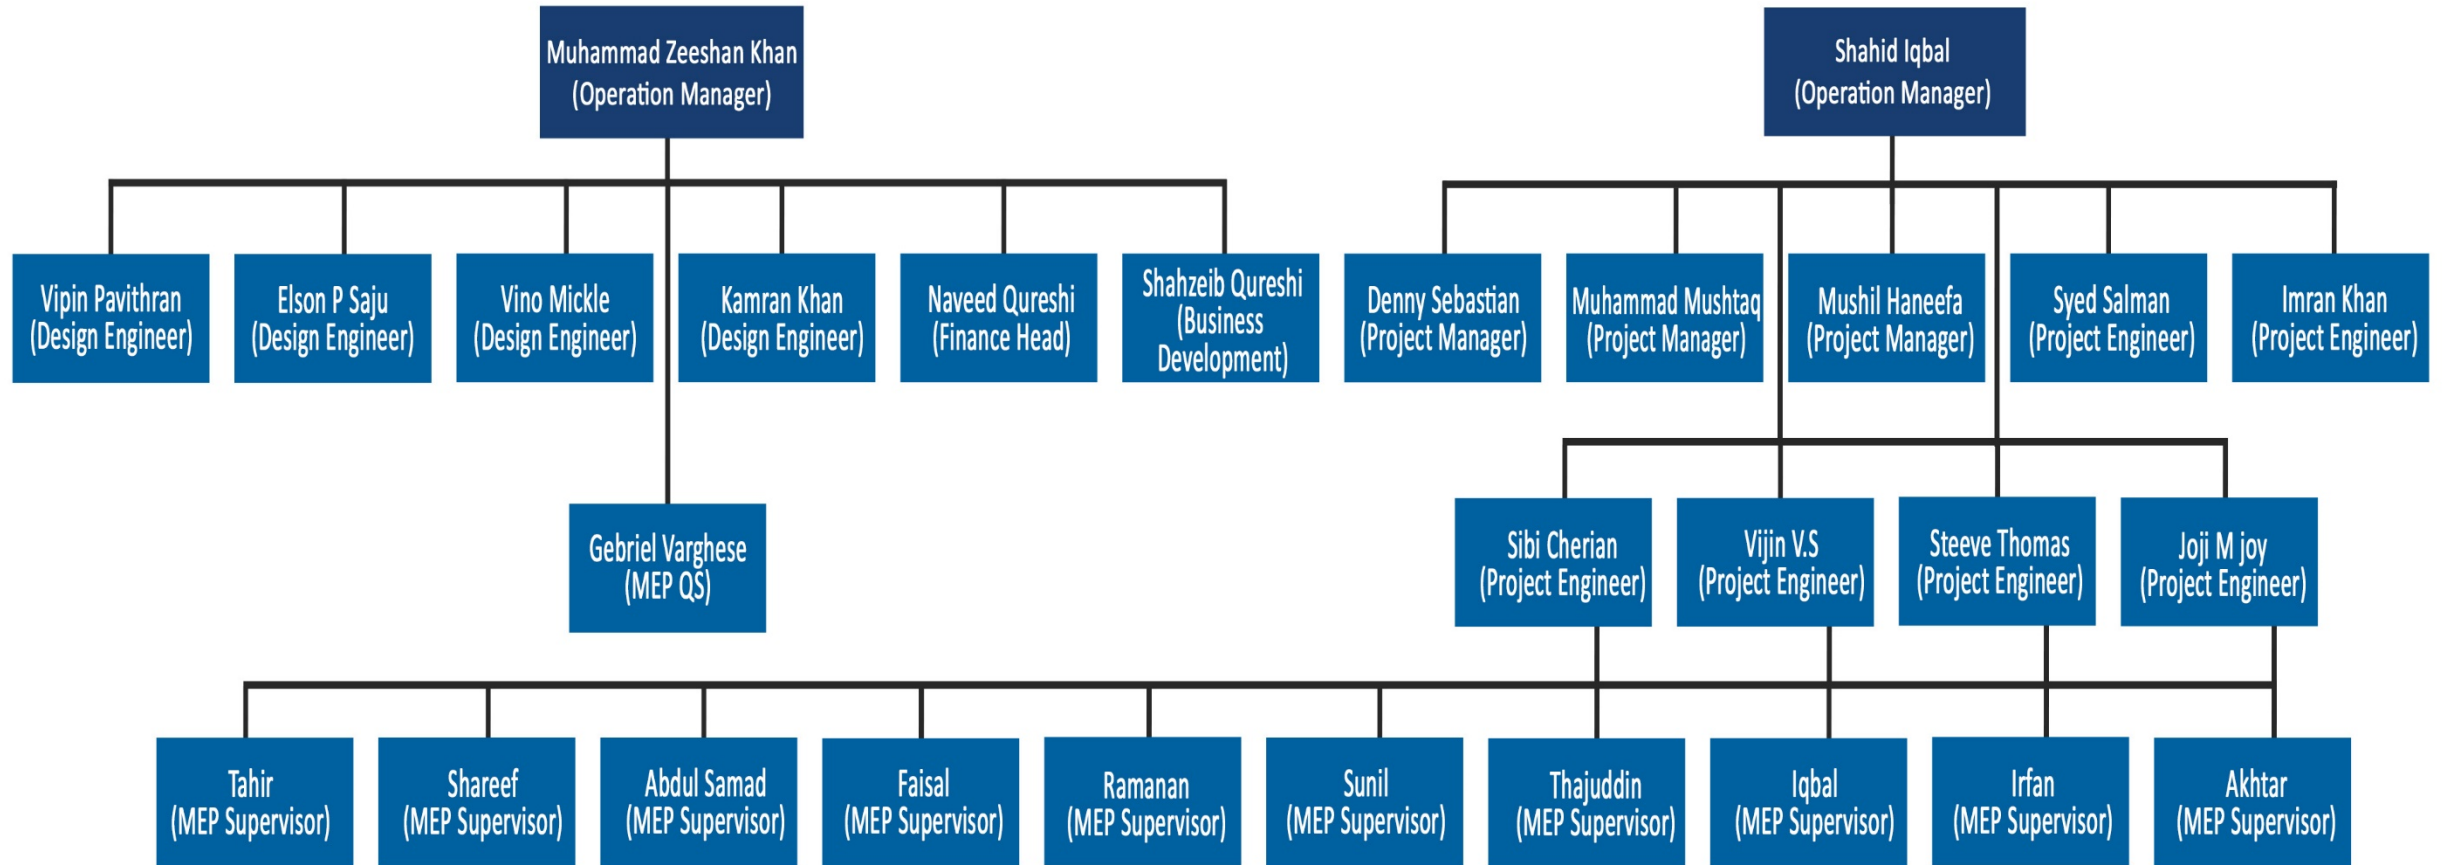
Muhammad Zeeshan Khan
(Operation Manager)

Shahid Iqbal
(Operation Manager)

Vipin Pavithran
(Design Engineer)

Elson P Saju
(Design Engineer)

Vino Mickle
(Design Engineer)

Kamran Khan
(Design Engineer)

Naveed Qureshi
(Finance Head)

Shahzeib Qureshi
(Business Development)

Denny Sebastian
(Project Manager)

Muhammad Mushtaq
(Project Manager)

Mushil Haneefa
(Project Manager)

Syed Salman
(Project Engineer)

Imran Khan
(Project Engineer)

Gebriel Varghese
(MEP QS)

Sibi Cherian
(Project Engineer)

Vijin V.S
(Project Engineer)

Steeve Thomas
(Project Engineer)

Joji M joy
(Project Engineer)

Tahir
(MEP Supervisor)

Shareef
(MEP Supervisor)

Abdul Samad
(MEP Supervisor)

Faisal
(MEP Supervisor)

Ramanan
(MEP Supervisor)

Sunil
(MEP Supervisor)

Thajuddin
(MEP Supervisor)

Iqbal
(MEP Supervisor)

Irfan
(MEP Supervisor)

Akhtar
(MEP Supervisor)